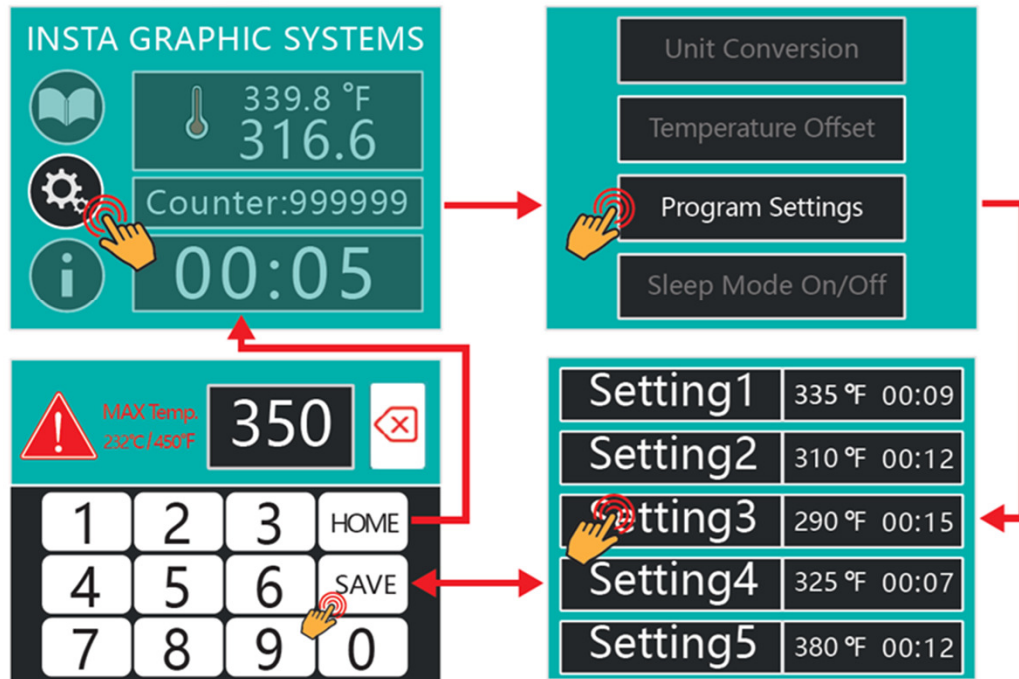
INSTA GRAPHIC SYSTEMS

339.8 °F
316.6

Counter:999999

00:05

Unit Conversion

Temperature Offset

Program Settings

Sleep Mode On/Off

MAX Temp.
232°C/450°F

350

| 1 | 2 | 3 | HOME |
|---|---|---|---|
| 4 | 5 | 6 | SAVE |
| 7 | 8 | 9 | 0 |

| Setting1 | 335 °F 00:09 |
|---|---|
| Setting2 | 310 °F 00:12 |
| Setting3 | 290 °F 00:15 |
| Setting4 | 325 °F 00:07 |
| Setting5 | 380 °F 00:12 |